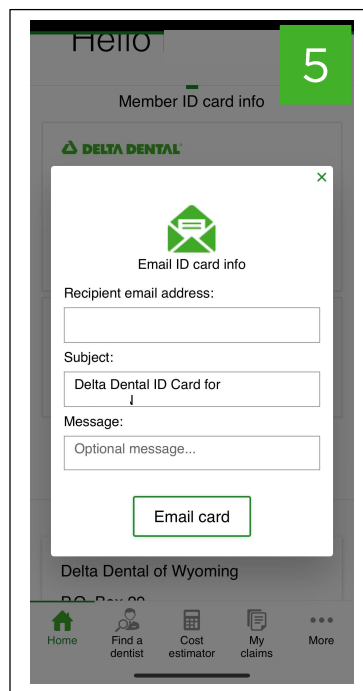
Hello

5

Member ID card info

DELTA DENTAL

×

Email ID card info

Recipient email address:

Subject:

Delta Dental ID Card for

Message:

Optional message...

Email card

Delta Dental of Wyoming

P.O. Box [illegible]

Home

Find a dentist

Cost estimator

My claims

More